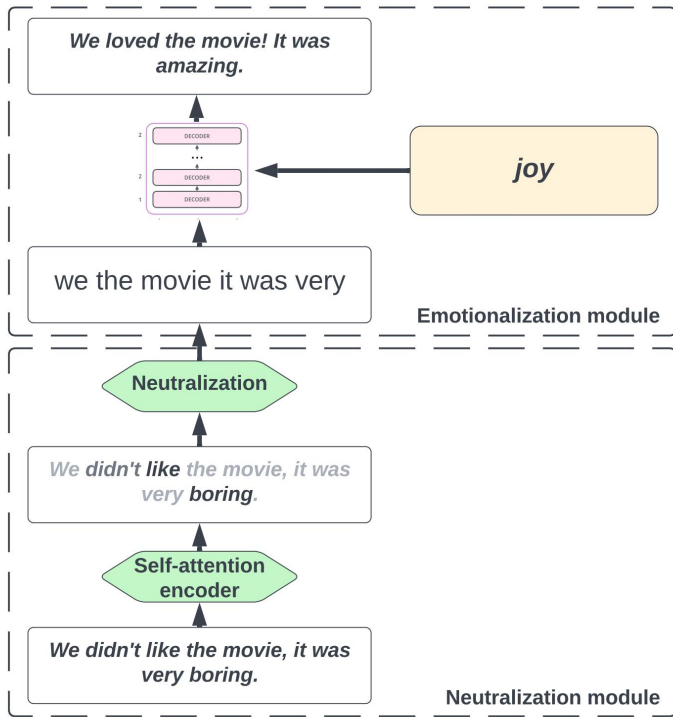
We loved the movie! It was amazing.

2 DECODER

...

2 DECODER

1 DECODER

joy

we the movie it was very

Emotionalization module

Neutralization

We didn't like the movie, it was very boring.

Self-attention encoder

We didn't like the movie, it was very boring.

Neutralization module